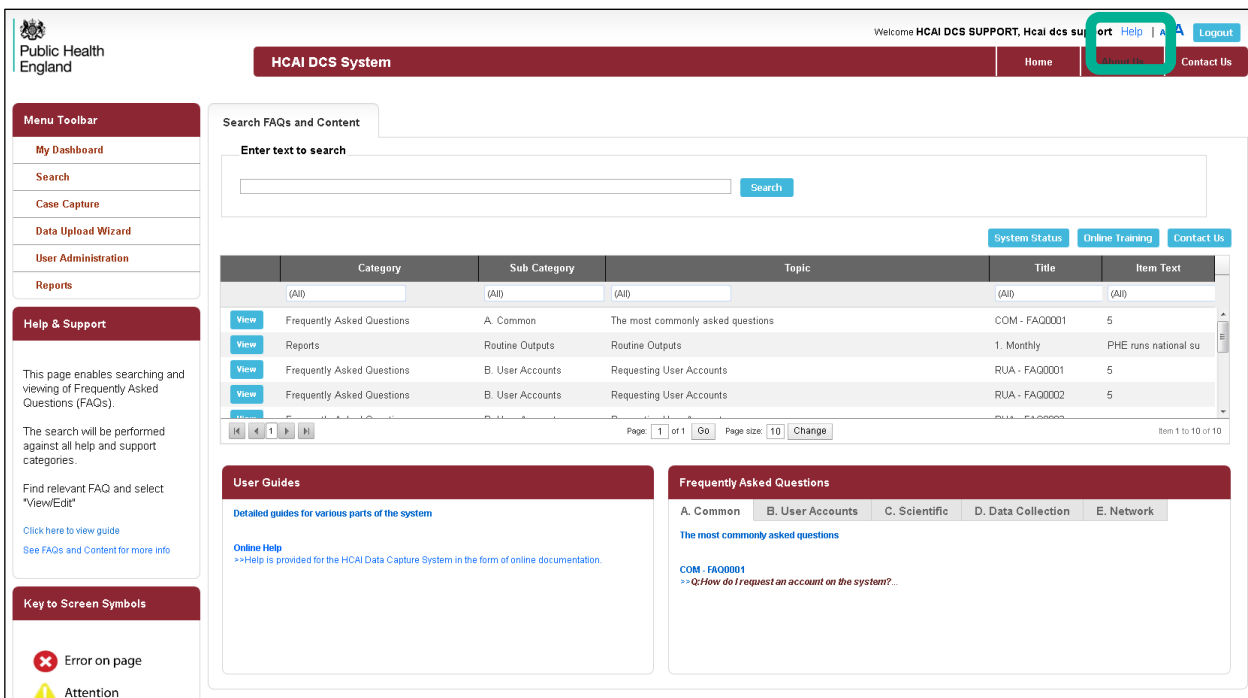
Public Health England

Welcome HCAI DCS SUPPORT, Hcai dcs support | Help | A A | Logout

HCAI DCS System

Home | About Us | Contact Us

Menu Toolbar
My Dashboard
Search
Case Capture
Data Upload Wizard
User Administration
Reports

Help & Support

This page enables searching and viewing of Frequently Asked Questions (FAQs).

The search will be performed against all help and support categories.

Find relevant FAQ and select "View/Edit"

Click here to view guide
See FAQs and Content for more info

Key to Screen Symbols

Error on page
Attention

Search FAQs and Content

Enter text to search

Search

System Status | Online Training | Contact Us

| | Category | Sub Category | Topic | Title | Item Text |
|---|---|---|---|---|---|
| | (All) | (All) | (All) | (All) | (All) |
| View | Frequently Asked Questions | A. Common | The most commonly asked questions | COM - FAQ0001 | 5 |
| View | Reports | Routine Outputs | Routine Outputs | 1. Monthly | PHE runs national su |
| View | Frequently Asked Questions | B. User Accounts | Requesting User Accounts | RUA - FAQ0001 | 5 |
| View | Frequently Asked Questions | B. User Accounts | Requesting User Accounts | RUA - FAQ0002 | 5 |
| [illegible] | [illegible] | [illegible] | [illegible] | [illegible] | |

1 | Page: 1 of 1 Go | Page size: 10 Change | Item 1 to 10 of 10

User Guides
Detailed guides for various parts of the system

Online Help
>>Help is provided for the HCAI Data Capture System in the form of online documentation.

Frequently Asked Questions
A. Common | B. User Accounts | C. Scientific | D. Data Collection | E. Network

The most commonly asked questions

COM - FAQ0001
>>Q:How do I request an account on the system?...